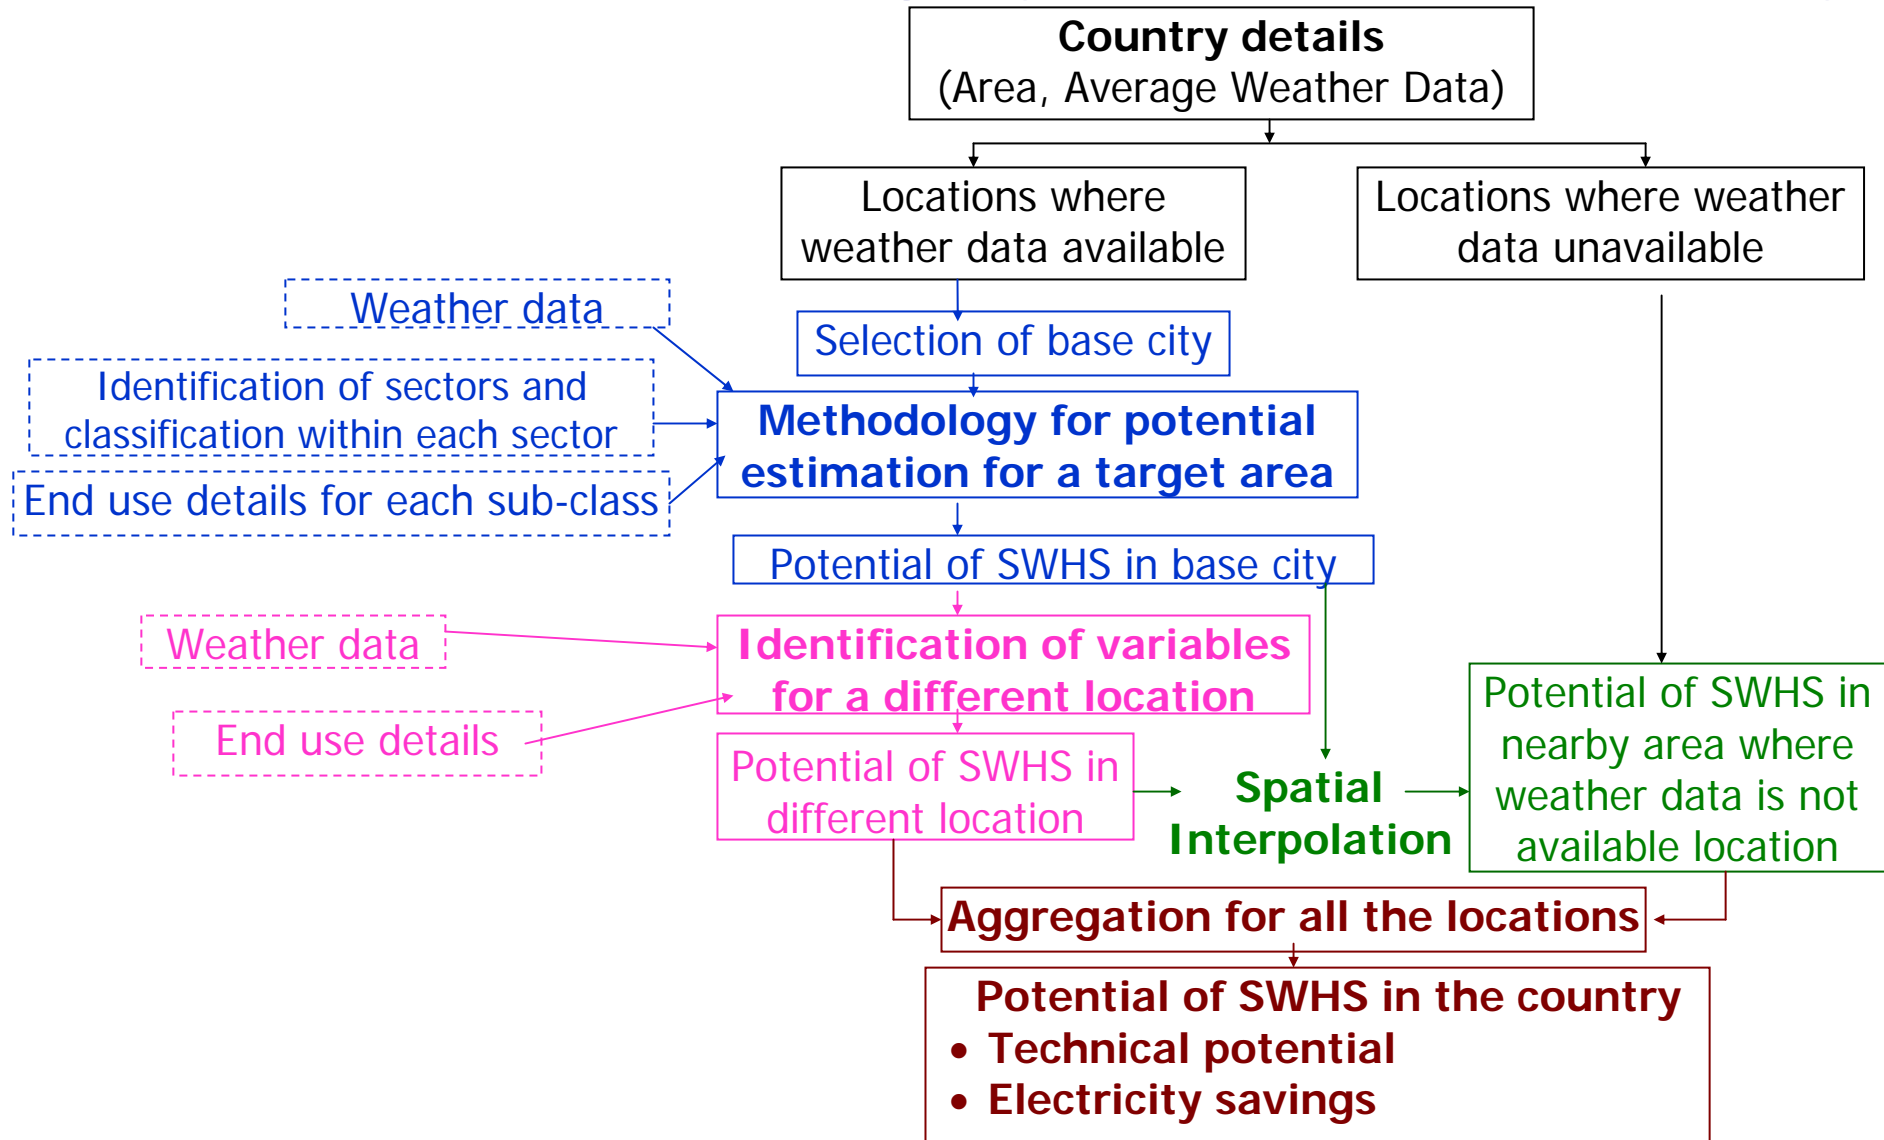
Country details
(Area, Average Weather Data)

Locations where weather data available

Locations where weather data unavailable

Weather data

Selection of base city

Identification of sectors and classification within each sector

Methodology for potential estimation for a target area

End use details for each sub-class

Potential of SWHS in base city

Weather data

Identification of variables for a different location

End use details

Potential of SWHS in different location

Spatial Interpolation

Potential of SWHS in nearby area where weather data is not available location

Aggregation for all the locations

Potential of SWHS in the country
• Technical potential
• Electricity savings